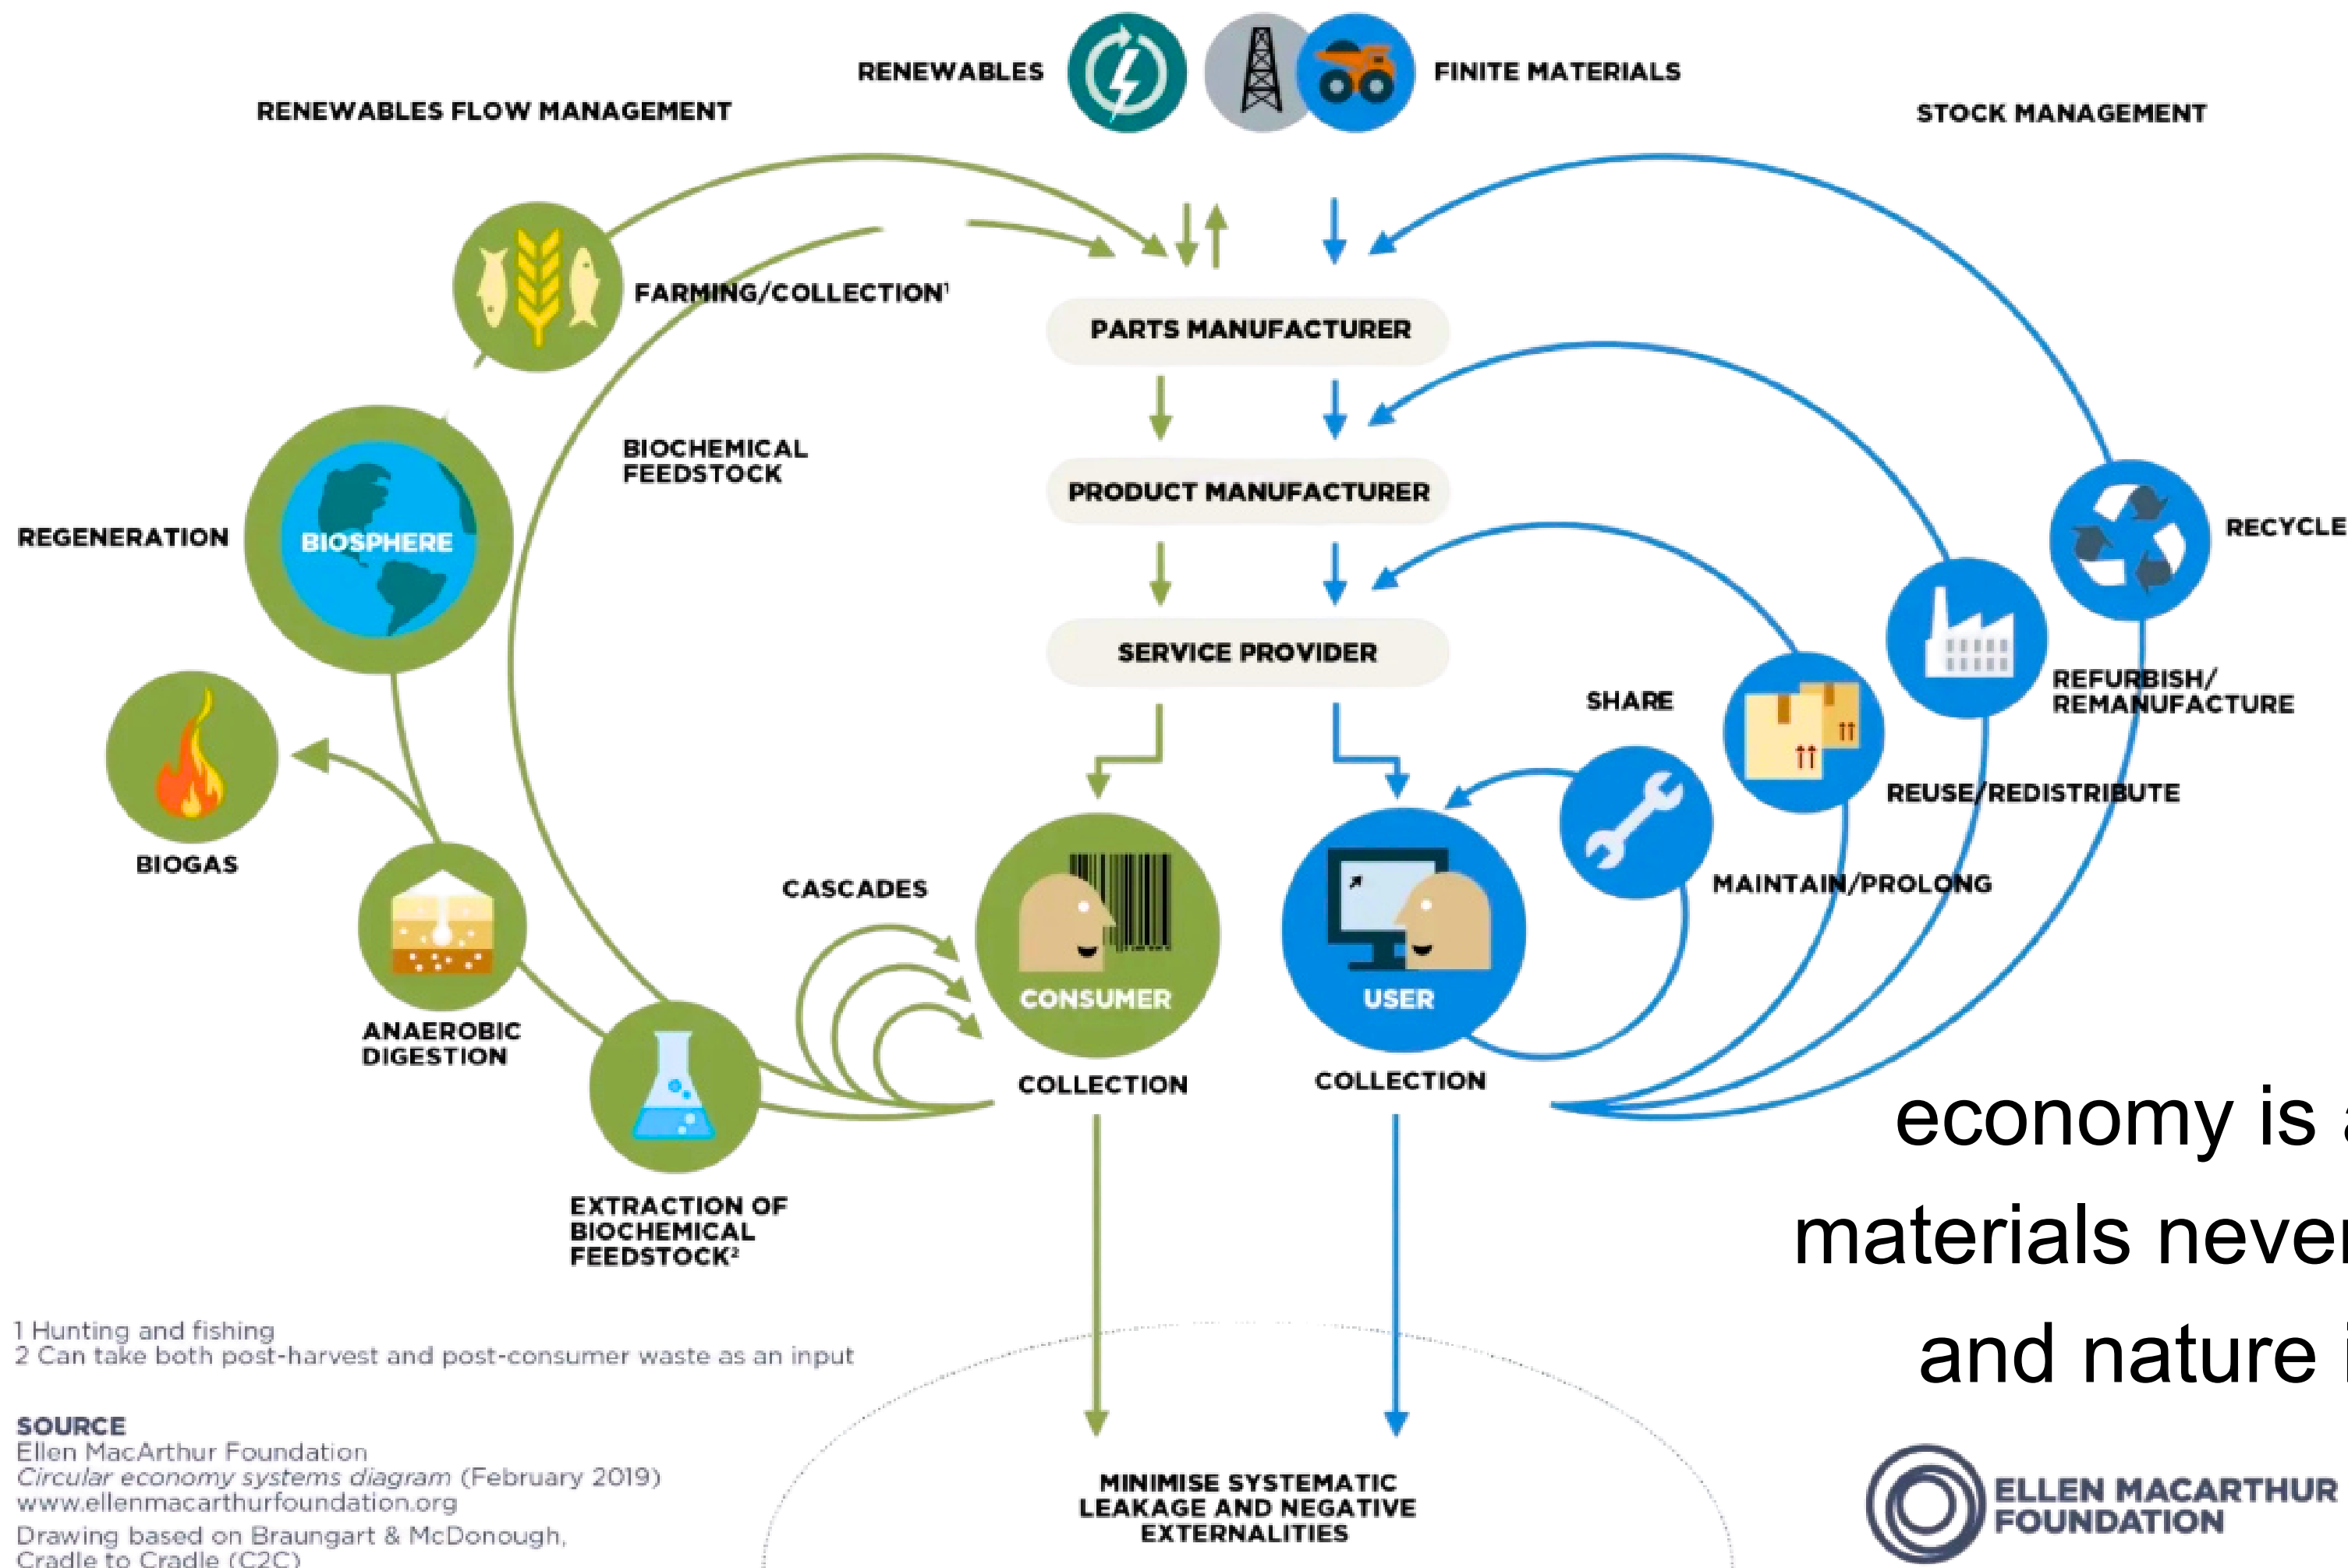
RENEWABLES

FINITE MATERIALS

RENEWABLES FLOW MANAGEMENT

STOCK MANAGEMENT

FARMING/COLLECTION¹

PARTS MANUFACTURER

BIOCHEMICAL FEEDSTOCK

PRODUCT MANUFACTURER

REGENERATION

BIOSPHERE

RECYCLE

SERVICE PROVIDER

REFURBISH/ REMANUFACTURE

SHARE

REUSE/REDISTRIBUTE

BIOGAS

MAINTAIN/PROLONG

CASCADES

CONSUMER

USER

ANAEROBIC DIGESTION

COLLECTION

COLLECTION

economy is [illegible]

materials neve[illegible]

and nature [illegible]

EXTRACTION OF BIOCHEMICAL FEEDSTOCK²

1 Hunting and fishing
2 Can take both post-harvest and post-consumer waste as an input

SOURCE
Ellen MacArthur Foundation
*Circular economy systems diagram* (February 2019)
www.ellenmacarthurfoundation.org
Drawing based on Braungart & McDonough, Cradle to Cradle (C2C)

MINIMISE SYSTEMATIC LEAKAGE AND NEGATIVE EXTERNALITIES

ELLEN MACARTHUR FOUNDATION